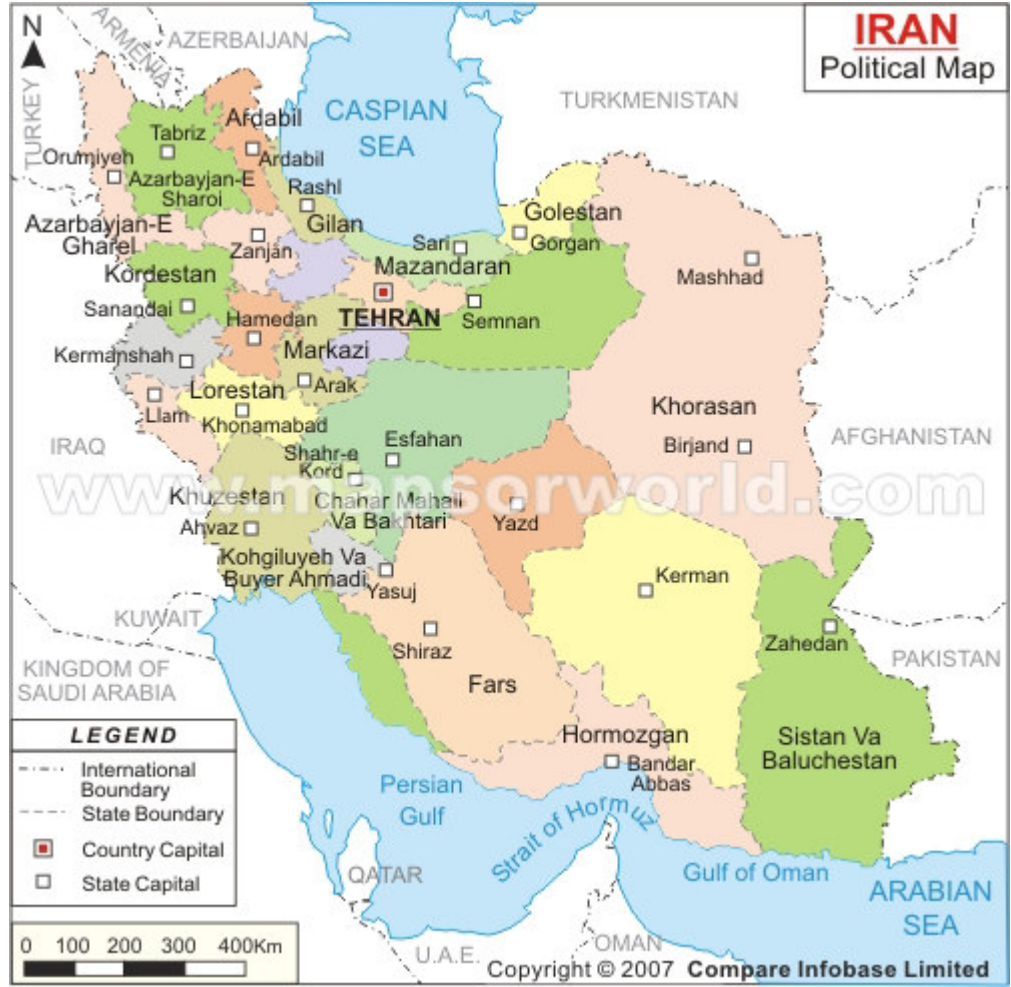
IRAN
Political Map

N
ARMENIA
AZERBAIJAN
TURKEY
TURKMENISTAN
CASPIAN SEA
Ardabil
Ardabil
Tabriz
Orumiyeh
Azarbayjan-E Sharqi
Rasht
Gilan
Azarbayjan-E Gharbi
Zanjan
Sari
Gorgan
Golestan
Mazandaran
Mashhad
Kordestan
Sanandaj
Hamedan
TEHRAN
Semnan
Kermanshah
Markazi
Arak
Lorestan
Ilam
Khorramabad
Khorasan
IRAQ
Esfahan
Birjand
AFGHANISTAN
Shahr-e Kord
Chahar Mahal Va Bakhtiari
Khuzestan
Ahvaz
Yazd
Kohgiluyeh Va Buyer Ahmadi
Yasuj
Kerman
KUWAIT
Shiraz
Zahedan
PAKISTAN
KINGDOM OF SAUDI ARABIA
Fars
Hormozgan
Bandar Abbas
Sistan Va Baluchestan
Persian Gulf
Strait of Hormuz
QATAR
Gulf of Oman
ARABIAN SEA
U.A.E.
OMAN
www.mapsofworld.com

LEGEND
International Boundary
State Boundary
Country Capital
State Capital

0 100 200 300 400Km

Copyright © 2007 Compare Infobase Limited